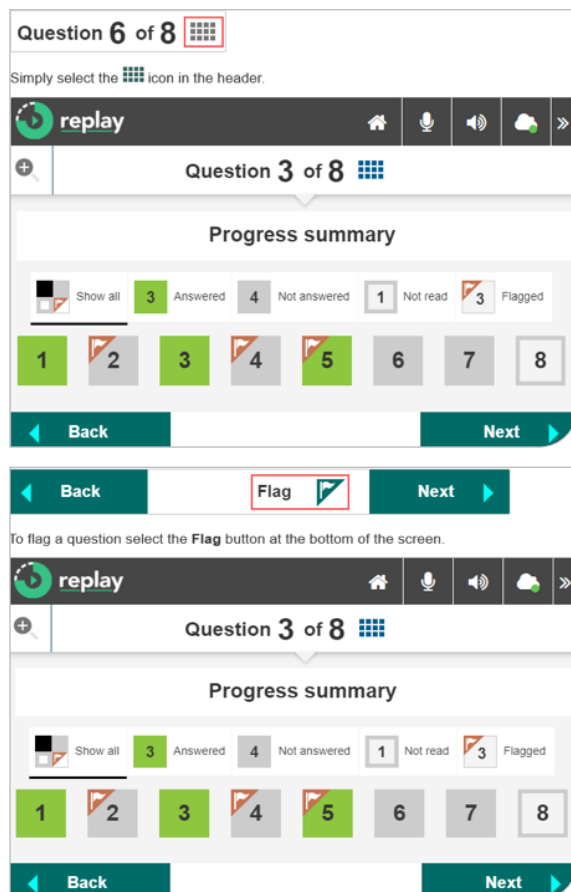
Question 6 of 8

Simply select the icon in the header.

replay

Question 3 of 8

Progress summary

Show all | 3 Answered | 4 Not answered | 1 Not read | 3 Flagged

1 2 3 4 5 6 7 8

Back

Next

Back

Flag

Next

To flag a question select the **Flag** button at the bottom of the screen.

replay

Question 3 of 8

Progress summary

Show all | 3 Answered | 4 Not answered | 1 Not read | 3 Flagged

1 2 3 4 5 6 7 8

Back

Next